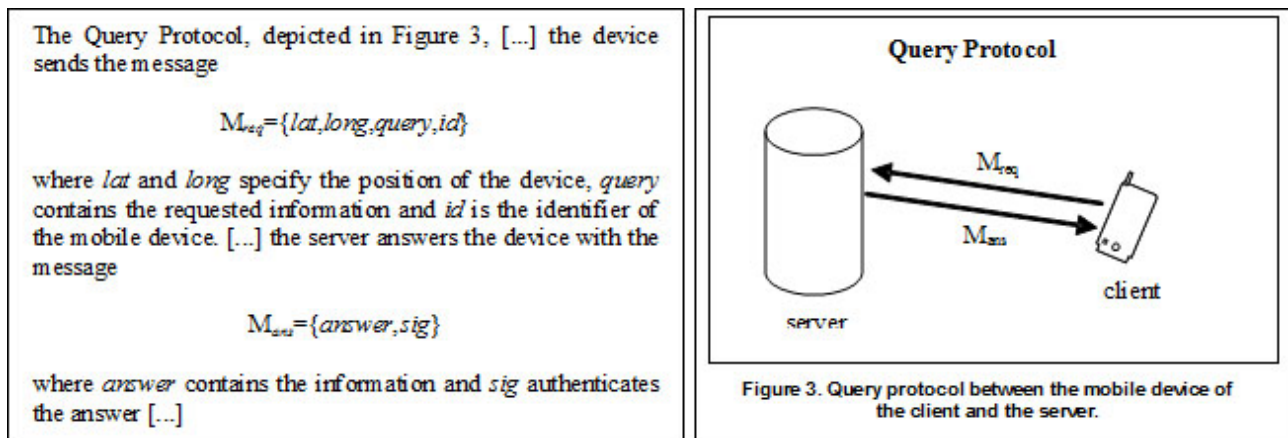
The Query Protocol, depicted in Figure 3, [...] the device sends the message

$M_{req}=\{lat, long, query, id\}$

where *lat* and *long* specify the position of the device, *query* contains the requested information and *id* is the identifier of the mobile device. [...] the server answers the device with the message

$M_{ans}=\{answer, sig\}$

where *answer* contains the information and *sig* authenticates the answer [...]

Query Protocol

$M_{req}$

$M_{ans}$

client

server

Figure 3. Query protocol between the mobile device of the client and the server.